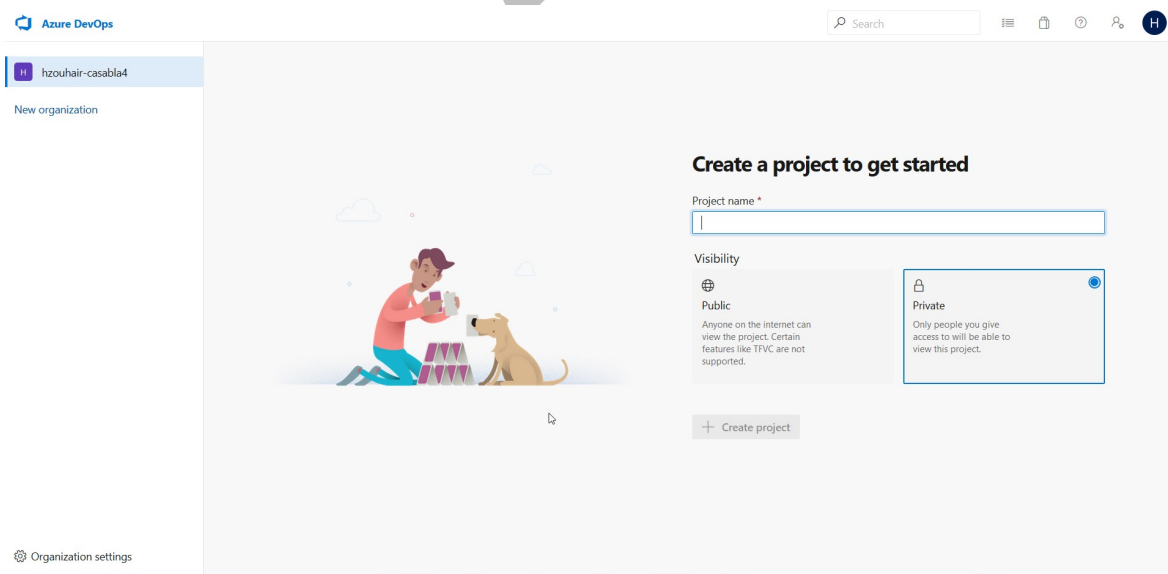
Azure DevOps

Search

H

H hzouhair-casabla4

New organization

Create a project to get started

Project name *

Visibility

Public

Anyone on the internet can view the project. Certain features like TFVC are not supported.

Private

Only people you give access to will be able to view this project.

+ Create project

Organization settings